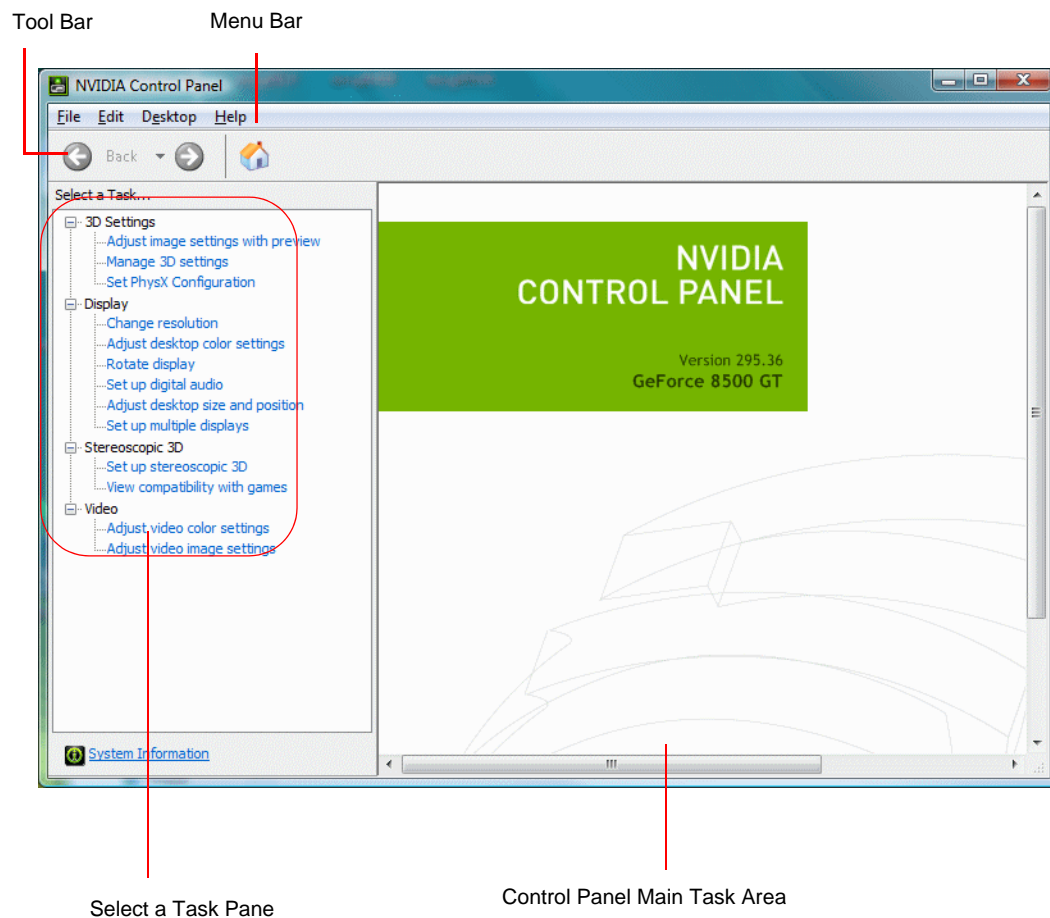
Tool Bar

Menu Bar

NVIDIA Control Panel

File Edit Desktop Help

Back

Select a Task...

3D Settings
Adjust image settings with preview
Manage 3D settings
Set PhysX Configuration
Display
Change resolution
Adjust desktop color settings
Rotate display
Set up digital audio
Adjust desktop size and position
Set up multiple displays
Stereoscopic 3D
Set up stereoscopic 3D
View compatibility with games
Video
Adjust video color settings
Adjust video image settings

System Information

NVIDIA
CONTROL PANEL

Version 295.36
GeForce 8500 GT

Select a Task Pane

Control Panel Main Task Area